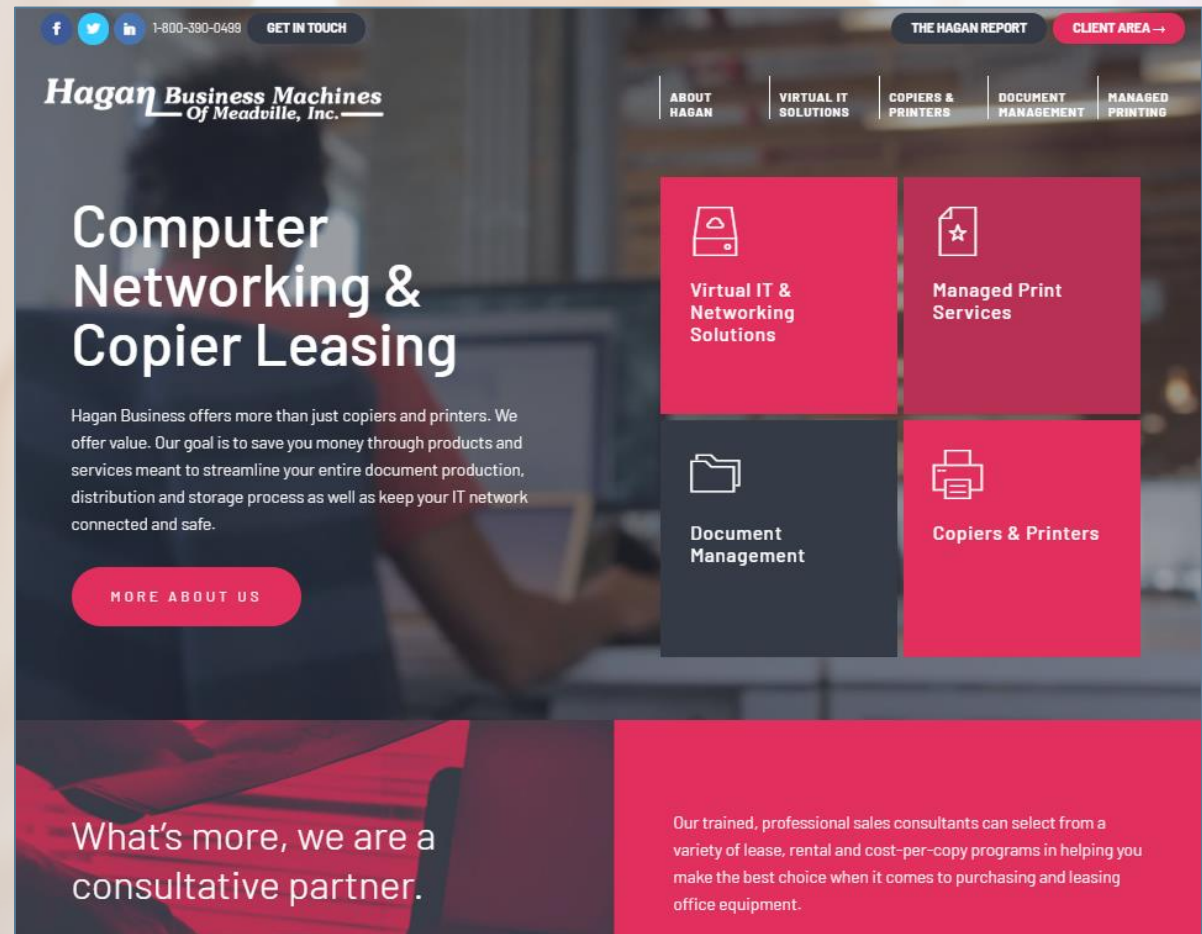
f in 1-800-390-0499 GET IN TOUCH

THE HAGAN REPORT CLIENT AREA →

Hagan Business Machines Of Meadville, Inc.

ABOUT HAGAN | VIRTUAL IT SOLUTIONS | COPIERS & PRINTERS | DOCUMENT MANAGEMENT | MANAGED PRINTING

Computer Networking & Copier Leasing

Hagan Business offers more than just copiers and printers. We offer value. Our goal is to save you money through products and services meant to streamline your entire document production, distribution and storage process as well as keep your IT network connected and safe.

MORE ABOUT US

Virtual IT & Networking Solutions

Managed Print Services

Document Management

Copiers & Printers

What's more, we are a consultative partner.

Our trained, professional sales consultants can select from a variety of lease, rental and cost-per-copy programs in helping you make the best choice when it comes to purchasing and leasing office equipment.